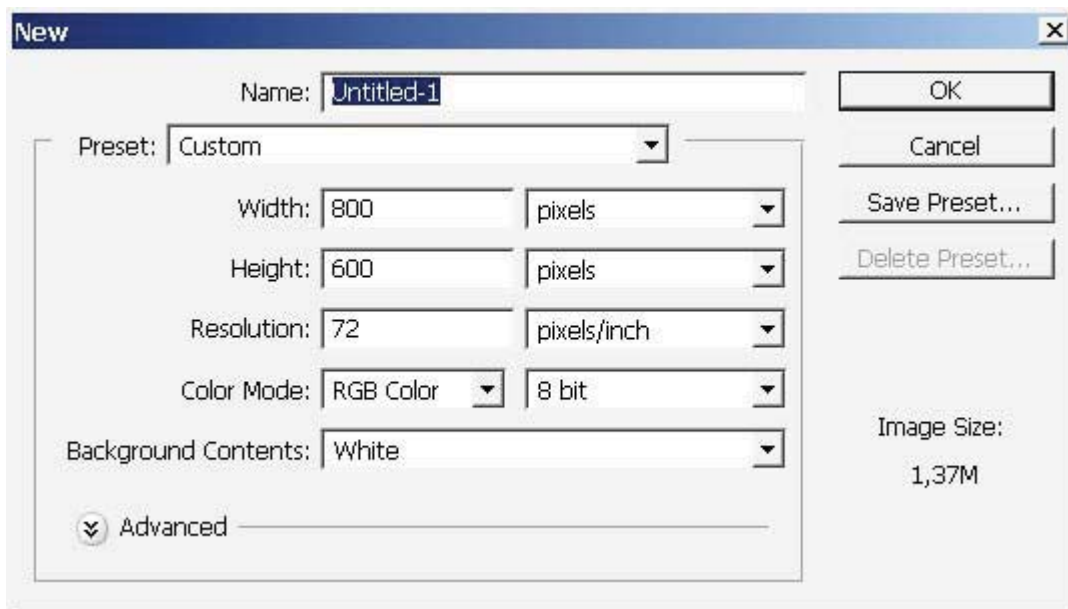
New

Name: Untitled-1

Preset: Custom

Width: 800 pixels

Height: 600 pixels

Resolution: 72 pixels/inch

Color Mode: RGB Color 8 bit

Background Contents: White

Advanced

OK

Cancel

Save Preset...

Delete Preset...

Image Size:

1,37M